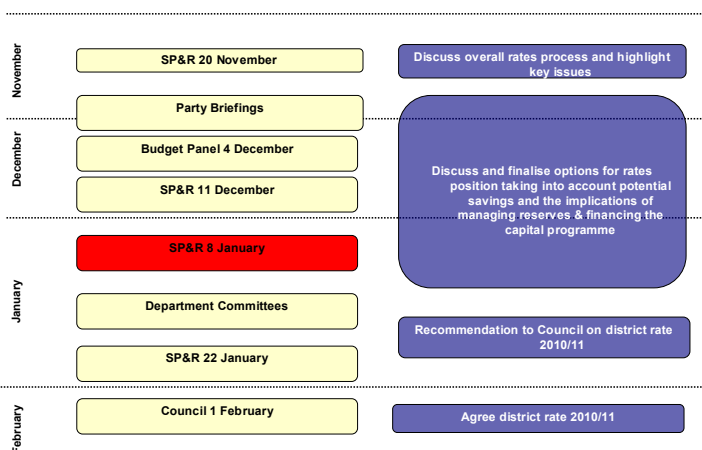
November

SP&R 20 November

Discuss overall rates process and highlight key issues

Party Briefings

December

Budget Panel 4 December

SP&R 11 December

Discuss and finalise options for rates position taking into account potential savings and the implications of managing reserves & financing the capital programme

January

SP&R 8 January

Department Committees

Recommendation to Council on district rate 2010/11

SP&R 22 January

February

Council 1 February

Agree district rate 2010/11